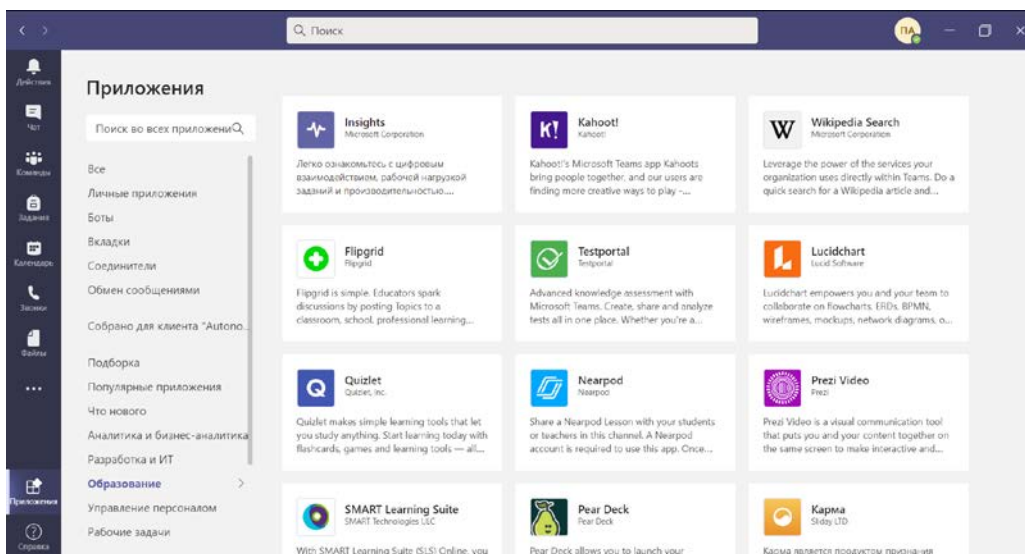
Поиск

ПА

Действия
Чат
Команды
Задания
Календарь
Звонки
Файлы
...
Приложения
Справка

Приложения

Поиск во всех приложени

Все
Личные приложения
Боты
Вкладки
Соединители
Обмен сообщениями

Собрано для клиента "Autono...

Подборка
Популярные приложения
Что нового
Аналитика и бизнес-аналитика
Разработка и ИТ
Образование
Управление персоналом
Рабочие задачи

Insights
Microsoft Corporation
Легко ознакомьтесь с цифровым взаимодействием, рабочей нагрузкой заданий и производительностью...

Kahoot!
Kahoot!
Kahoot!'s Microsoft Teams app Kahoots bring people together, and our users are finding more creative ways to play -...

Wikipedia Search
Microsoft Corporation
Leverage the power of the services your organization uses directly within Teams. Do a quick search for a Wikipedia article and...

Flipgrid
Flipgrid
Flipgrid is simple. Educators spark discussions by posting Topics to a classroom, school, professional learning...

Testportal
Testportal
Advanced knowledge assessment with Microsoft Teams. Create, share and analyze tests all in one place. Whether you're a...

Lucidchart
Lucid Software
Lucidchart empowers you and your team to collaborate on flowcharts, ERDs, BPMN, wireframes, mockups, network diagrams, o...

Quizlet
Quizlet, Inc.
Quizlet makes simple learning tools that let you study anything. Start learning today with flashcards, games and learning tools — all...

Nearpod
Nearpod
Share a Nearpod Lesson with your students or teachers in this channel. A Nearpod account is required to use this app. Once...

Prezi Video
Prezi
Prezi Video is a visual communication tool that puts you and your content together on the same screen to make interactive and...

SMART Learning Suite
SMART Technologies ULC
With SMART Learning Suite (SLS) Online, you

Pear Deck
Pear Deck
Pear Deck allows you to launch your

Карма
Slidey LTD
Карма является продуктом признания